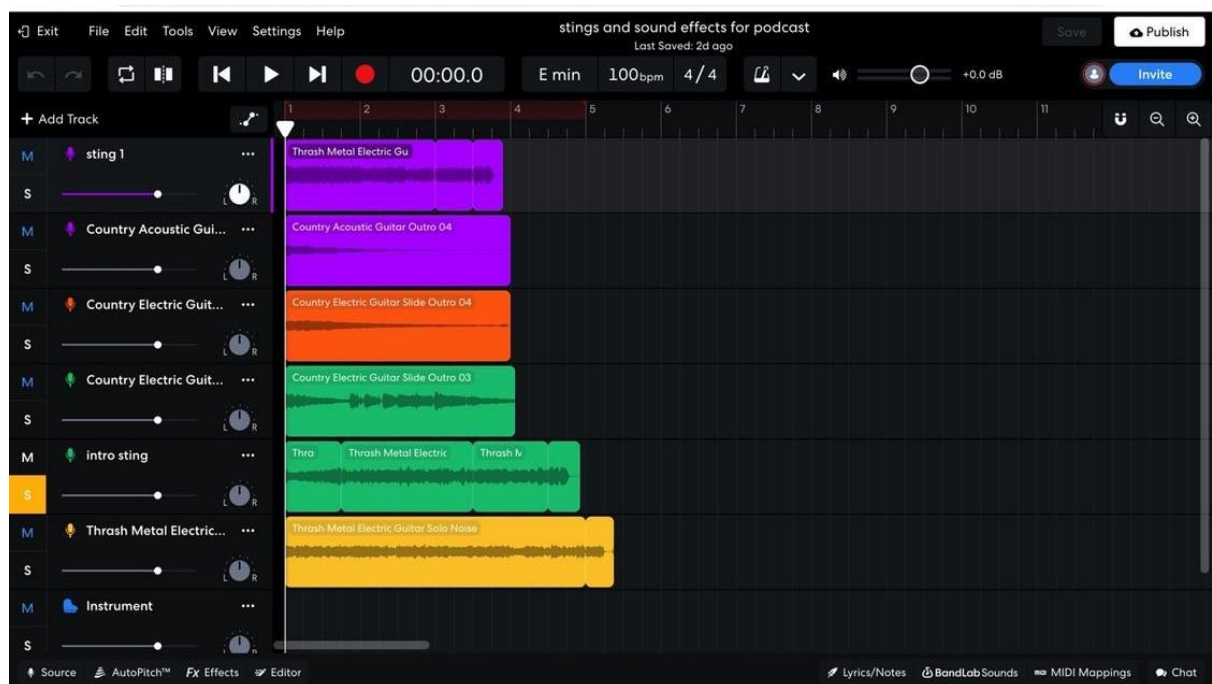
Exit File Edit Tools View Settings Help

stings and sound effects for podcast
Last Saved: 2d ago

Save Publish

00:00.0 E min 100bpm 4/4 +0.0 dB Invite

+ Add Track

1 2 3 4 5 6 7 8 9 10 11

M sting 1 ...
S
L R

M Country Acoustic Gui... ...
S
L R

M Country Electric Guit... ...
S
L R

M Country Electric Guit... ...
S
L R

M intro sting ...
S
L R

M Thrash Metal Electric... ...
S
L R

M Instrument ...
S

Thrash Metal Electric Gu

Country Acoustic Guitar Outro 04

Country Electric Guitar Slide Outro 04

Country Electric Guitar Slide Outro 03

Thra Thrash Metal Electric Thrash M

Thrash Metal Electric Guitar Solo Noise

Source AutoPitch™ Fx Effects Editor Lyrics/Notes BandLab Sounds MIDI Mappings Chat